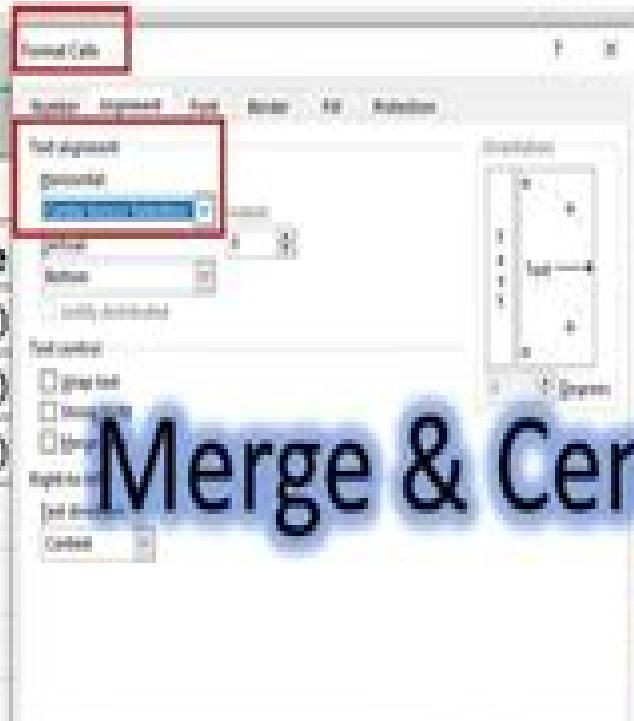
Format Cells

?

Number Alignment Font Border Fill Protection

Text alignment

Horizontal:

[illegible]

Indent:

Vertical:

Bottom

Justify distributed

Text control

Wrap text

Shrink to fit

Merge cells

Right-to-left

Text direction:

Context

Orientation

Text

Degrees

Merge & Cer